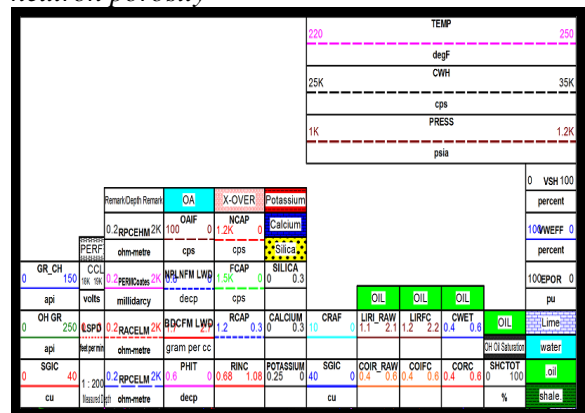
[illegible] on porosity

TEMP
220 250
degF
CWH
25K 35K
cps
PRESS
1K 1.2K
psia

Remark/Depth Remark
OA
X-OVER
Potassium
0.2 RPCEHM 2K
OAIF
100 0
NCAP
1.2K 0
Calcium
ohm-metre
cps
cps
Silica
PERF
GR_CH
0 150
CCL
16K 16K
0.2 PERMCoates 2K
NPLNFM LWD
FCAP
1.5K 0
SILICA
0 0.3
api
volts
millidarcy
decp
cps
OH GR
0 250
LSPD
feet per min
0.2 RACELM 2K
BDCFM LWD
1.7 2.7
RCAP
1.2 0.3
CALCIUM
0 0.3
CRAF
10 0
OIL
LIRI_RAW
1.1 2.1
OIL
LIRFC
1.2 2.2
OIL
CWET
0.4 0.6
OIL
api
ohm-metre
gram per cc
OH Oil Saturation
SGIC
0 40
1 : 200
Measured Depth
0.2 RPCELM 2K
PHIT
0.6 0
RINC
0.68 1.08
POTASSIUM
0.25 0
SGIC
40 0
COIR_RAW
0.4 0.6
COIFC
0.4 0.6
CORC
0.4 0.6
SHCTOT
0 100
cu
ohm-metre
decp
cu
%
0 VSH 100
percent
100 VWEFF 0
percent
100 EPOR 0
pu
Lime
water
oil
shale